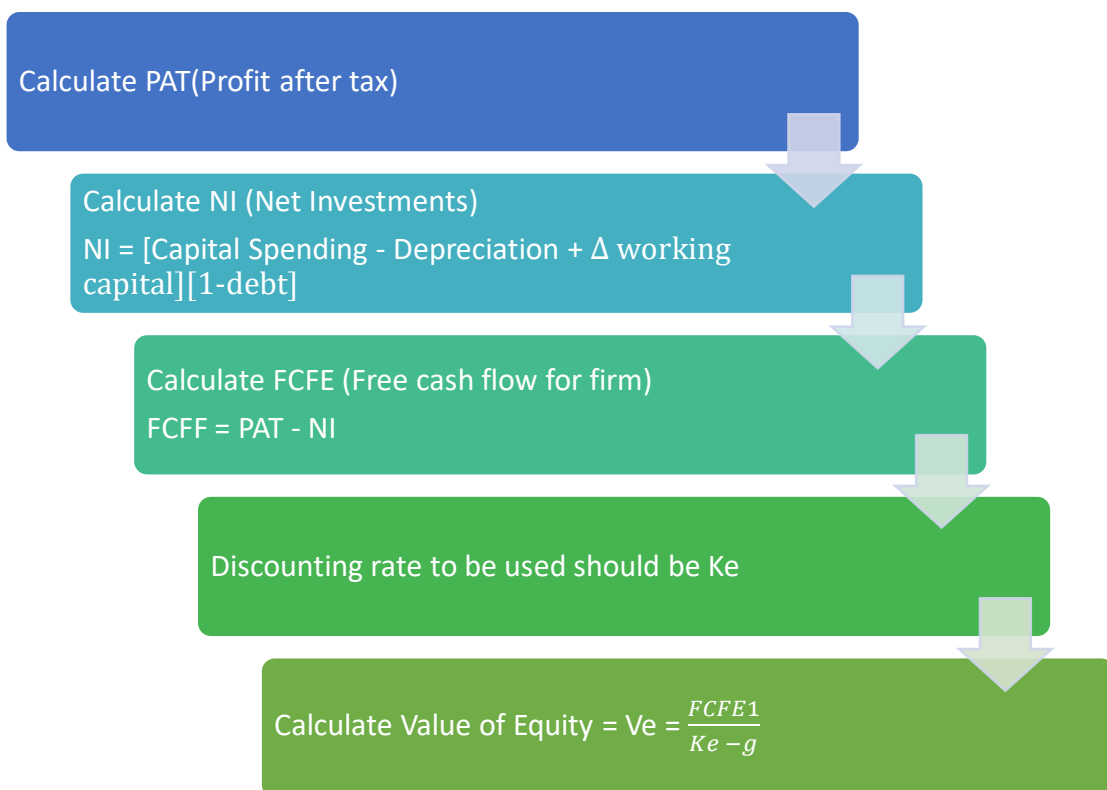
Calculate PAT(Profit after tax)

Calculate NI (Net Investments)

NI = [Capital Spending - Depreciation + $\Delta$ working capital][1-debt]

Calculate FCFE (Free cash flow for firm)

FCFF = PAT - NI

Discounting rate to be used should be Ke

Calculate Value of Equity = Ve = $\frac{FCFE1}{Ke-g}$